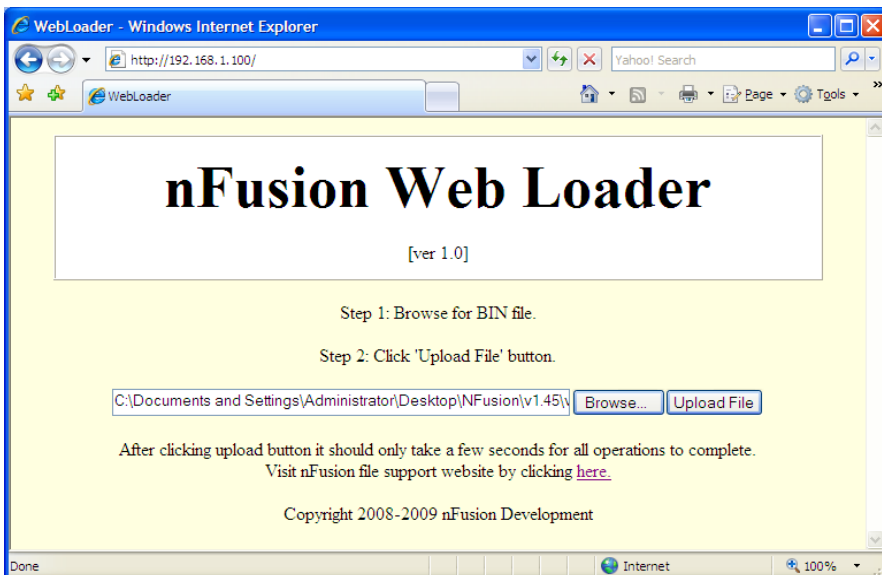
WebLoader - Windows Internet Explorer

http://192.168.1.100/

Yahoo! Search

WebLoader

Page Tools

nFusion Web Loader

[ver 1.0]

Step 1: Browse for BIN file.

Step 2: Click 'Upload File' button.

C:\Documents and Settings\Administrator\Desktop\NFusion\v1.45\v

Browse...

Upload File

After clicking upload button it should only take a few seconds for all operations to complete.
Visit nFusion file support website by clicking here.

Copyright 2008-2009 nFusion Development

Done

Internet

100%